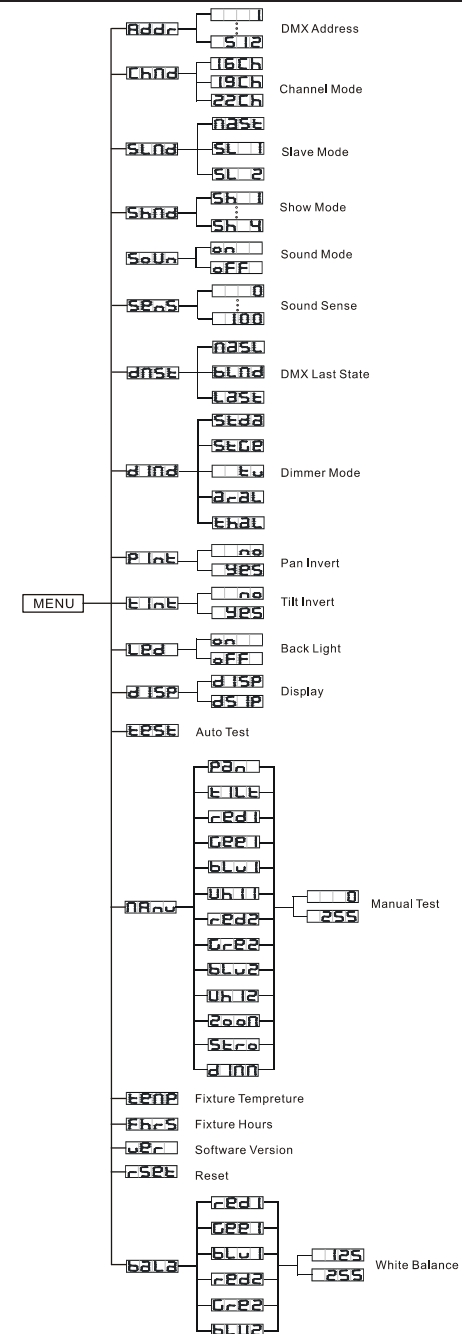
MENU

Addr
1
512
DMX Address

ChNd
16Ch
19Ch
22Ch
Channel Mode

SLNd
NASt
SL 1
SL 2
Slave Mode

ShNd
Sh 1
Sh 4
Show Mode

SoUn
on
oFF
Sound Mode

SEnS
0
100
Sound Sense

dNSt
NASL
bLNd
LASt
DMX Last State

d INd
Stda
StGE
tJ
ArAL
ThAL
Dimmer Mode

P Int
no
YES
Pan Invert

t Int
no
YES
Tilt Invert

LEd
on
oFF
Back Light

d ISP
d ISP
dS IP
Display

tESt
Auto Test

NAnU
PAn
t ILt
rEd1
GEE1
bLU1
Uh11
rEd2
GrE2
bLU2
Uh12
ZooN
Stro
d INN
0
255
Manual Test

tENP
Fixture Tempreture

FhrS
Fixture Hours

UEr
Software Version

rSEt
Reset

bALA
rEd1
GEE1
bLU1
rEd2
GrE2
bLU2
125
255
White Balance